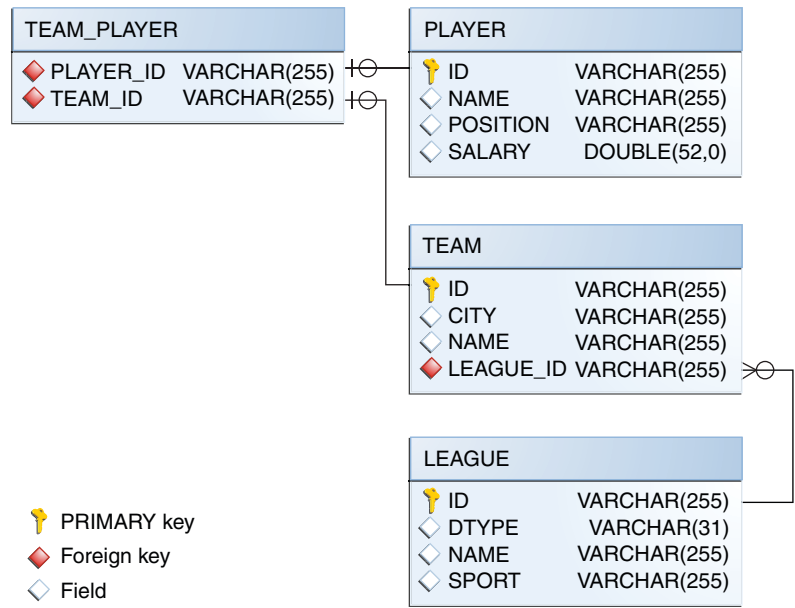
TEAM_PLAYER

PLAYER_ID VARCHAR(255)
TEAM_ID VARCHAR(255)

PLAYER

ID VARCHAR(255)
NAME VARCHAR(255)
POSITION VARCHAR(255)
SALARY DOUBLE(52,0)

TEAM

ID VARCHAR(255)
CITY VARCHAR(255)
NAME VARCHAR(255)
LEAGUE_ID VARCHAR(255)

LEAGUE

ID VARCHAR(255)
DTYPE VARCHAR(31)
NAME VARCHAR(255)
SPORT VARCHAR(255)

PRIMARY key
Foreign key
Field